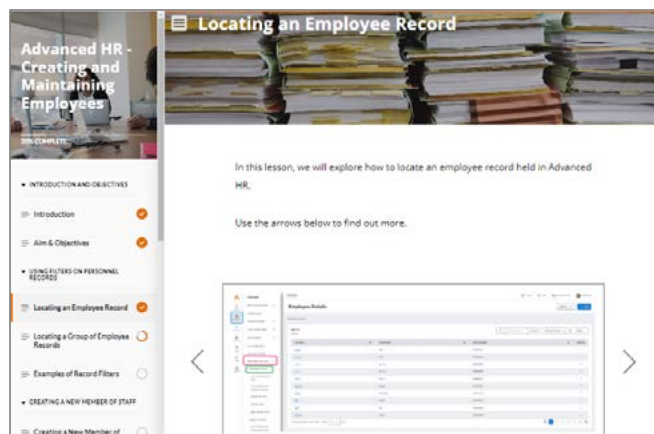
Advanced HR - Creating and Maintaining Employees

30% COMPLETE

INTRODUCTION AND OBJECTIVES

Introduction

Aim & Objectives

USING FILTERS ON PERSONNEL RECORDS

Locating an Employee Record

Locating a Group of Employee Records

Examples of Record Filters

CREATING A NEW MEMBER OF STAFF

Creating a New Member of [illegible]

Locating an Employee Record

In this lesson, we will explore how to locate an employee record held in Advanced HR.

Use the arrows below to find out more.

Employee Details